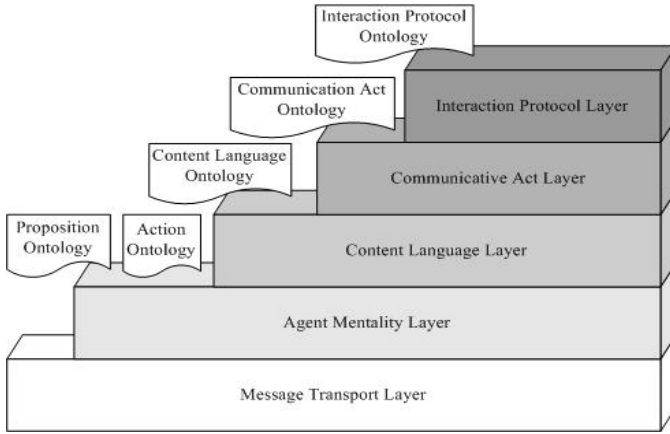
Interaction Protocol Ontology

Communication Act Ontology

Interaction Protocol Layer

Content Language Ontology

Communicative Act Layer

Proposition Ontology

Action Ontology

Content Language Layer

Agent Mentality Layer

Message Transport Layer